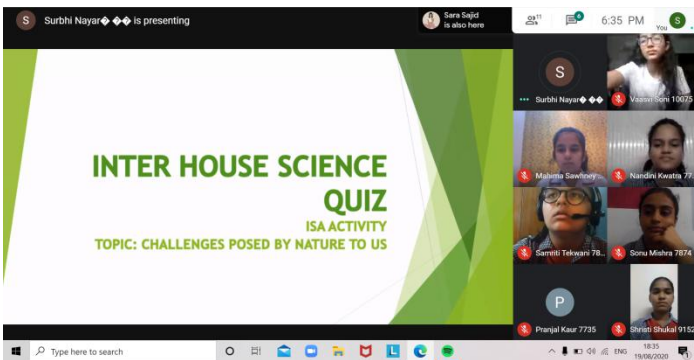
S Surbhi Nayar� �� is presenting

Sara Sajid is also here

11

6

6:35 PM

You

S

INTER HOUSE SCIENCE QUIZ

ISA ACTIVITY

TOPIC: CHALLENGES POSED BY NATURE TO US

S

Surbhi Nayar� ��

Vaasvi Soni 10075

Mahima Sawhney

Nandini Kwatra 77

Samriti Tekwani 78

Sonu Mishra 7874

P

Pranjal Kaur 7735

Shristi Shukal 9152

Type here to search

ENG

18:35

19/08/2020